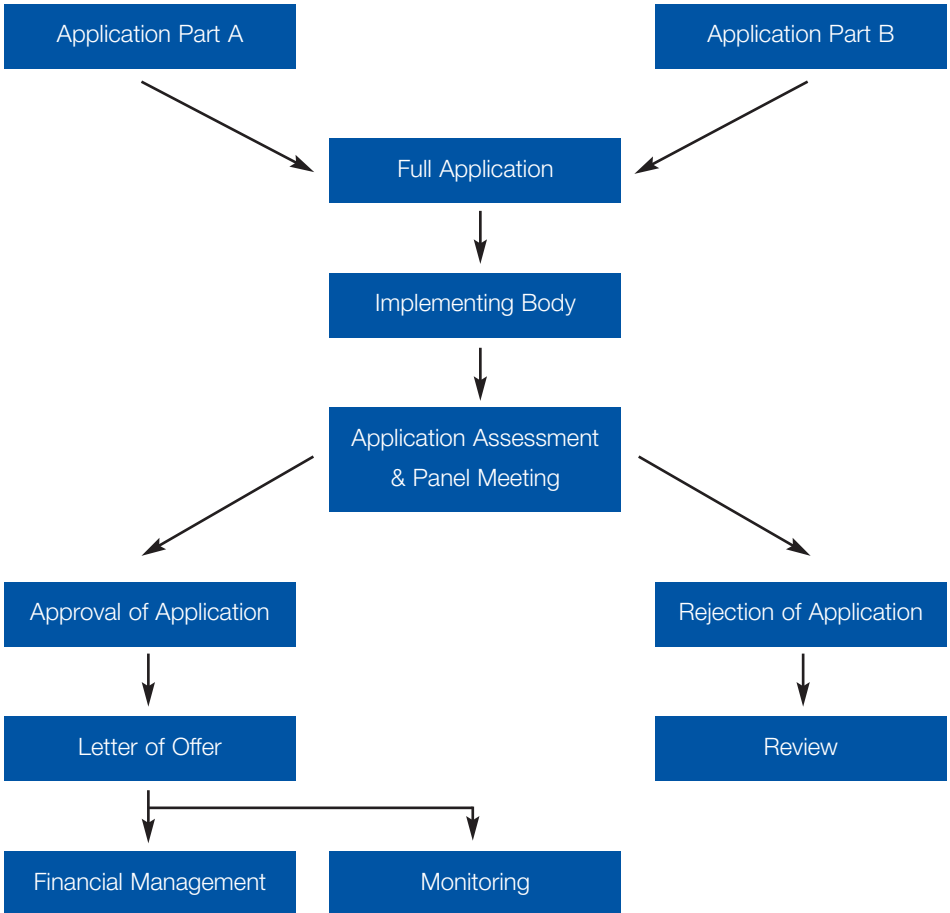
Application Part A

Application Part B

Full Application

Implementing Body

Application Assessment & Panel Meeting

Approval of Application

Rejection of Application

Letter of Offer

Review

Financial Management

Monitoring